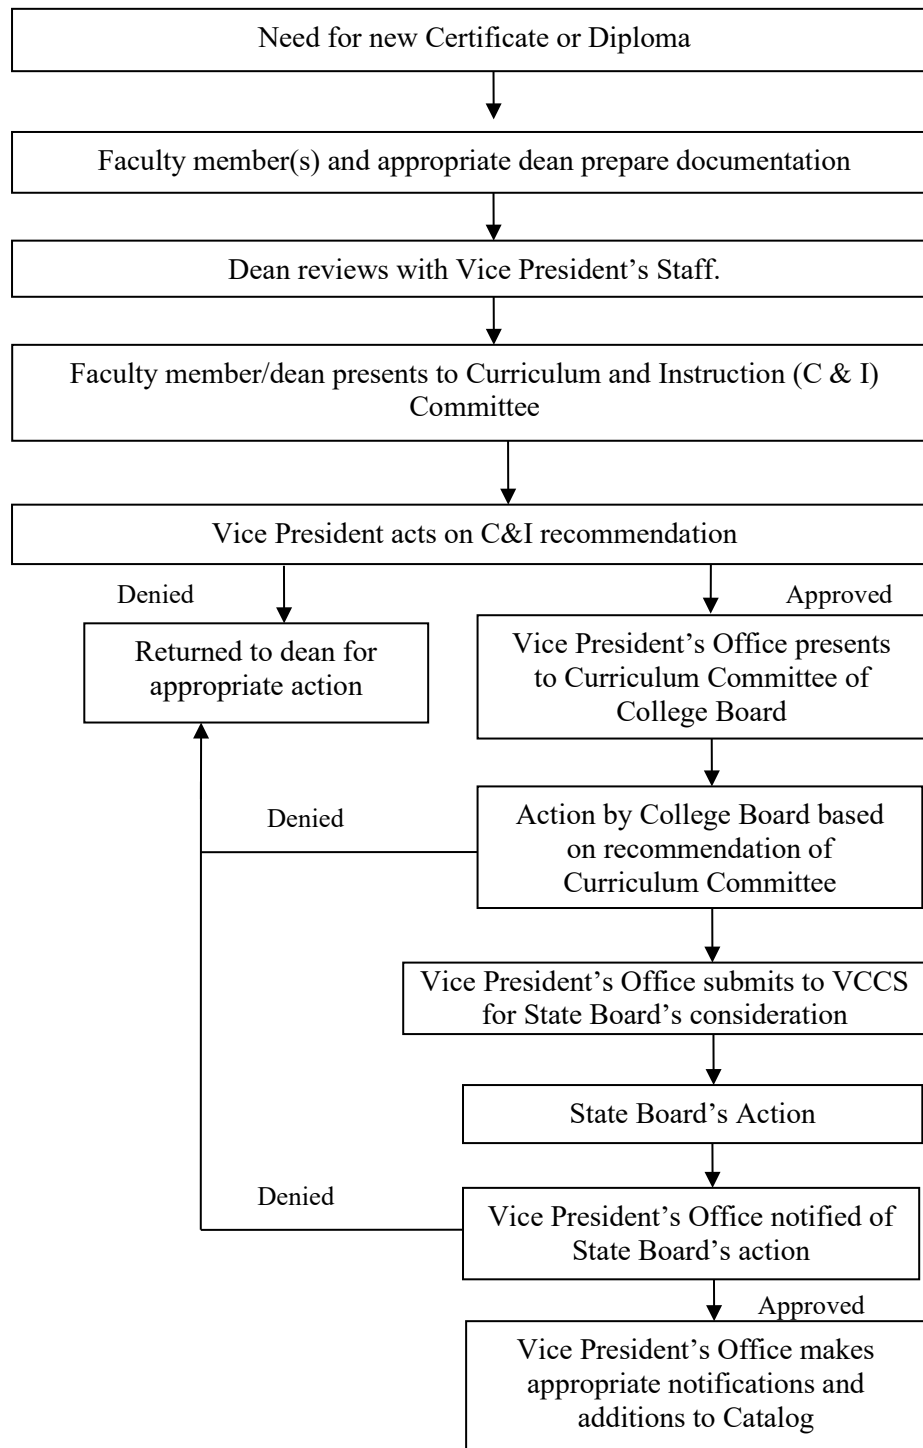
Need for new Certificate or Diploma

Faculty member(s) and appropriate dean prepare documentation

Dean reviews with Vice President's Staff.

Faculty member/dean presents to Curriculum and Instruction (C & I) Committee

Vice President acts on C&I recommendation

Denied

Approved

Returned to dean for appropriate action

Vice President's Office presents to Curriculum Committee of College Board

Denied

Action by College Board based on recommendation of Curriculum Committee

Vice President's Office submits to VCCS for State Board's consideration

State Board's Action

Denied

Vice President's Office notified of State Board's action

Approved

Vice President's Office makes appropriate notifications and additions to Catalog